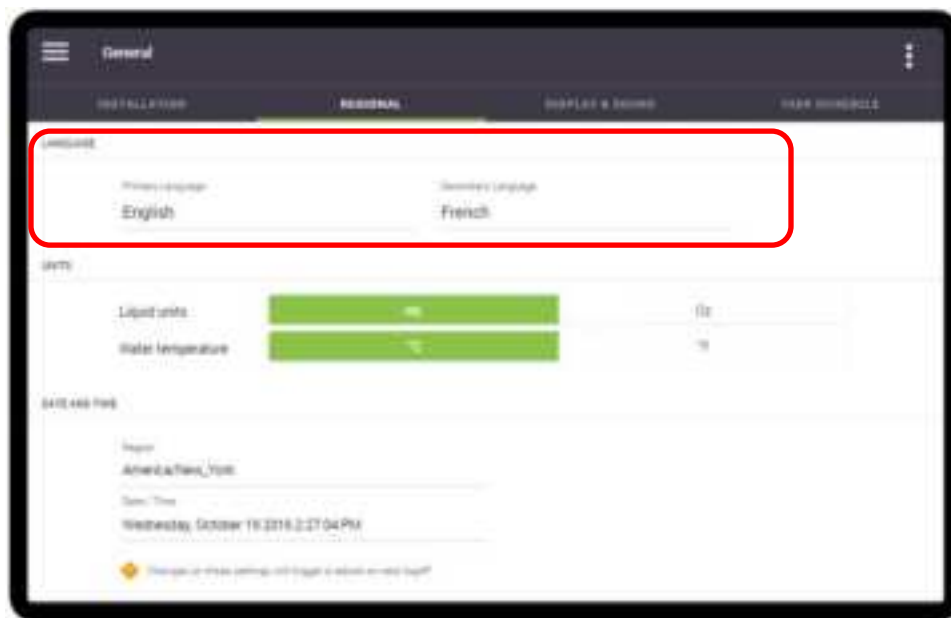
General

INSTALLATION REGIONAL DISPLAY & SOUND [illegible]

LANGUAGE

Primary Language
English

Secondary Language
French

UNITS

Liquid units mL Oz

Water temperature °C °F

DATE AND TIME

Region
America/New_York

Date / Time
Wednesday, October 19 2016 2:27:04 PM

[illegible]